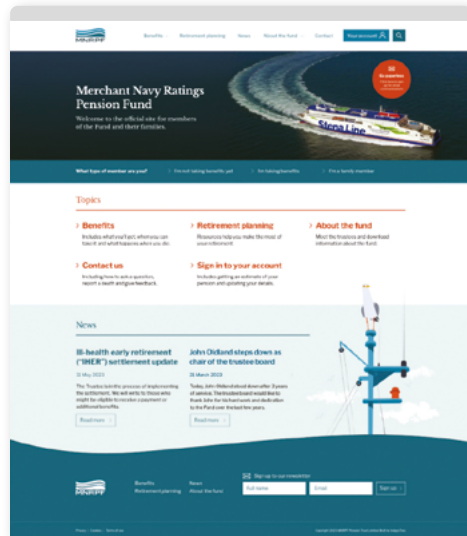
MNRPF

Benefits Retirement planning News About the fund Contact Your account Search

Merchant Navy Ratings Pension Fund

Welcome to the official site for members of the Fund and their families.

Stena Line

What type of member are you? I'm not taking benefits yet I'm taking benefits I'm a family member

Topics

› Benefits
Includes what you'll get, when you can have it and what happens when you die.

› Retirement planning
Resources to help you make the most of your retirement

› About the fund
Meet the trustees and download information about the fund.

› Contact us
Including how to ask a question, report a death and give feedback.

› Sign in to your account
Includes getting an estimate of your pension and updating your details.

News

Ill-health early retirement ("IHER") settlement update
31 May 2023
The Trustee is in the process of implementing the settlement. We will write to those who might be eligible to receive a payment or additional benefits.
Read more ›

John Oldland steps down as chair of the trustee board
31 March 2023
Today, John Oldland stood down after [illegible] years of service. The trustee board would like to thank John for his hard work and dedication to the Fund over the last few years.
Read more ›

MNRPF

Benefits
Retirement planning

News
About the fund

Sign up to our newsletter
Full name Email Sign up ›

Privacy Cookies Terms of use

Copyright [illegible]